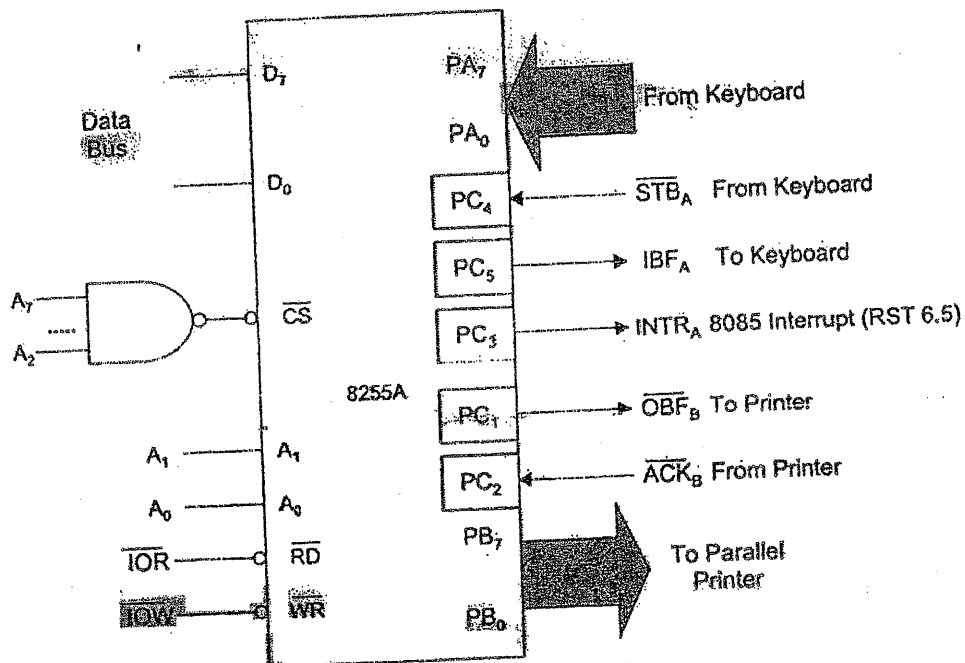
Data Bus

$D_7$

$D_0$

$A_7$

$A_2$

$\overline{CS}$

$A_1$ $A_1$

$A_0$ $A_0$

$\overline{IOR}$ $\overline{RD}$

$\overline{IOW}$ $\overline{WR}$

8255A

$PA_7$

$PA_0$

From Keyboard

$PC_4$ $\overline{STB}_A$ From Keyboard

$PC_5$ $IBF_A$ To Keyboard

$PC_3$ $INTR_A$ 8085 Interrupt (RST 6.5)

$PC_1$ $\overline{OBF}_B$ To Printer

$PC_2$ $\overline{ACK}_B$ From Printer

$PB_7$

$PB_0$

To Parallel Printer